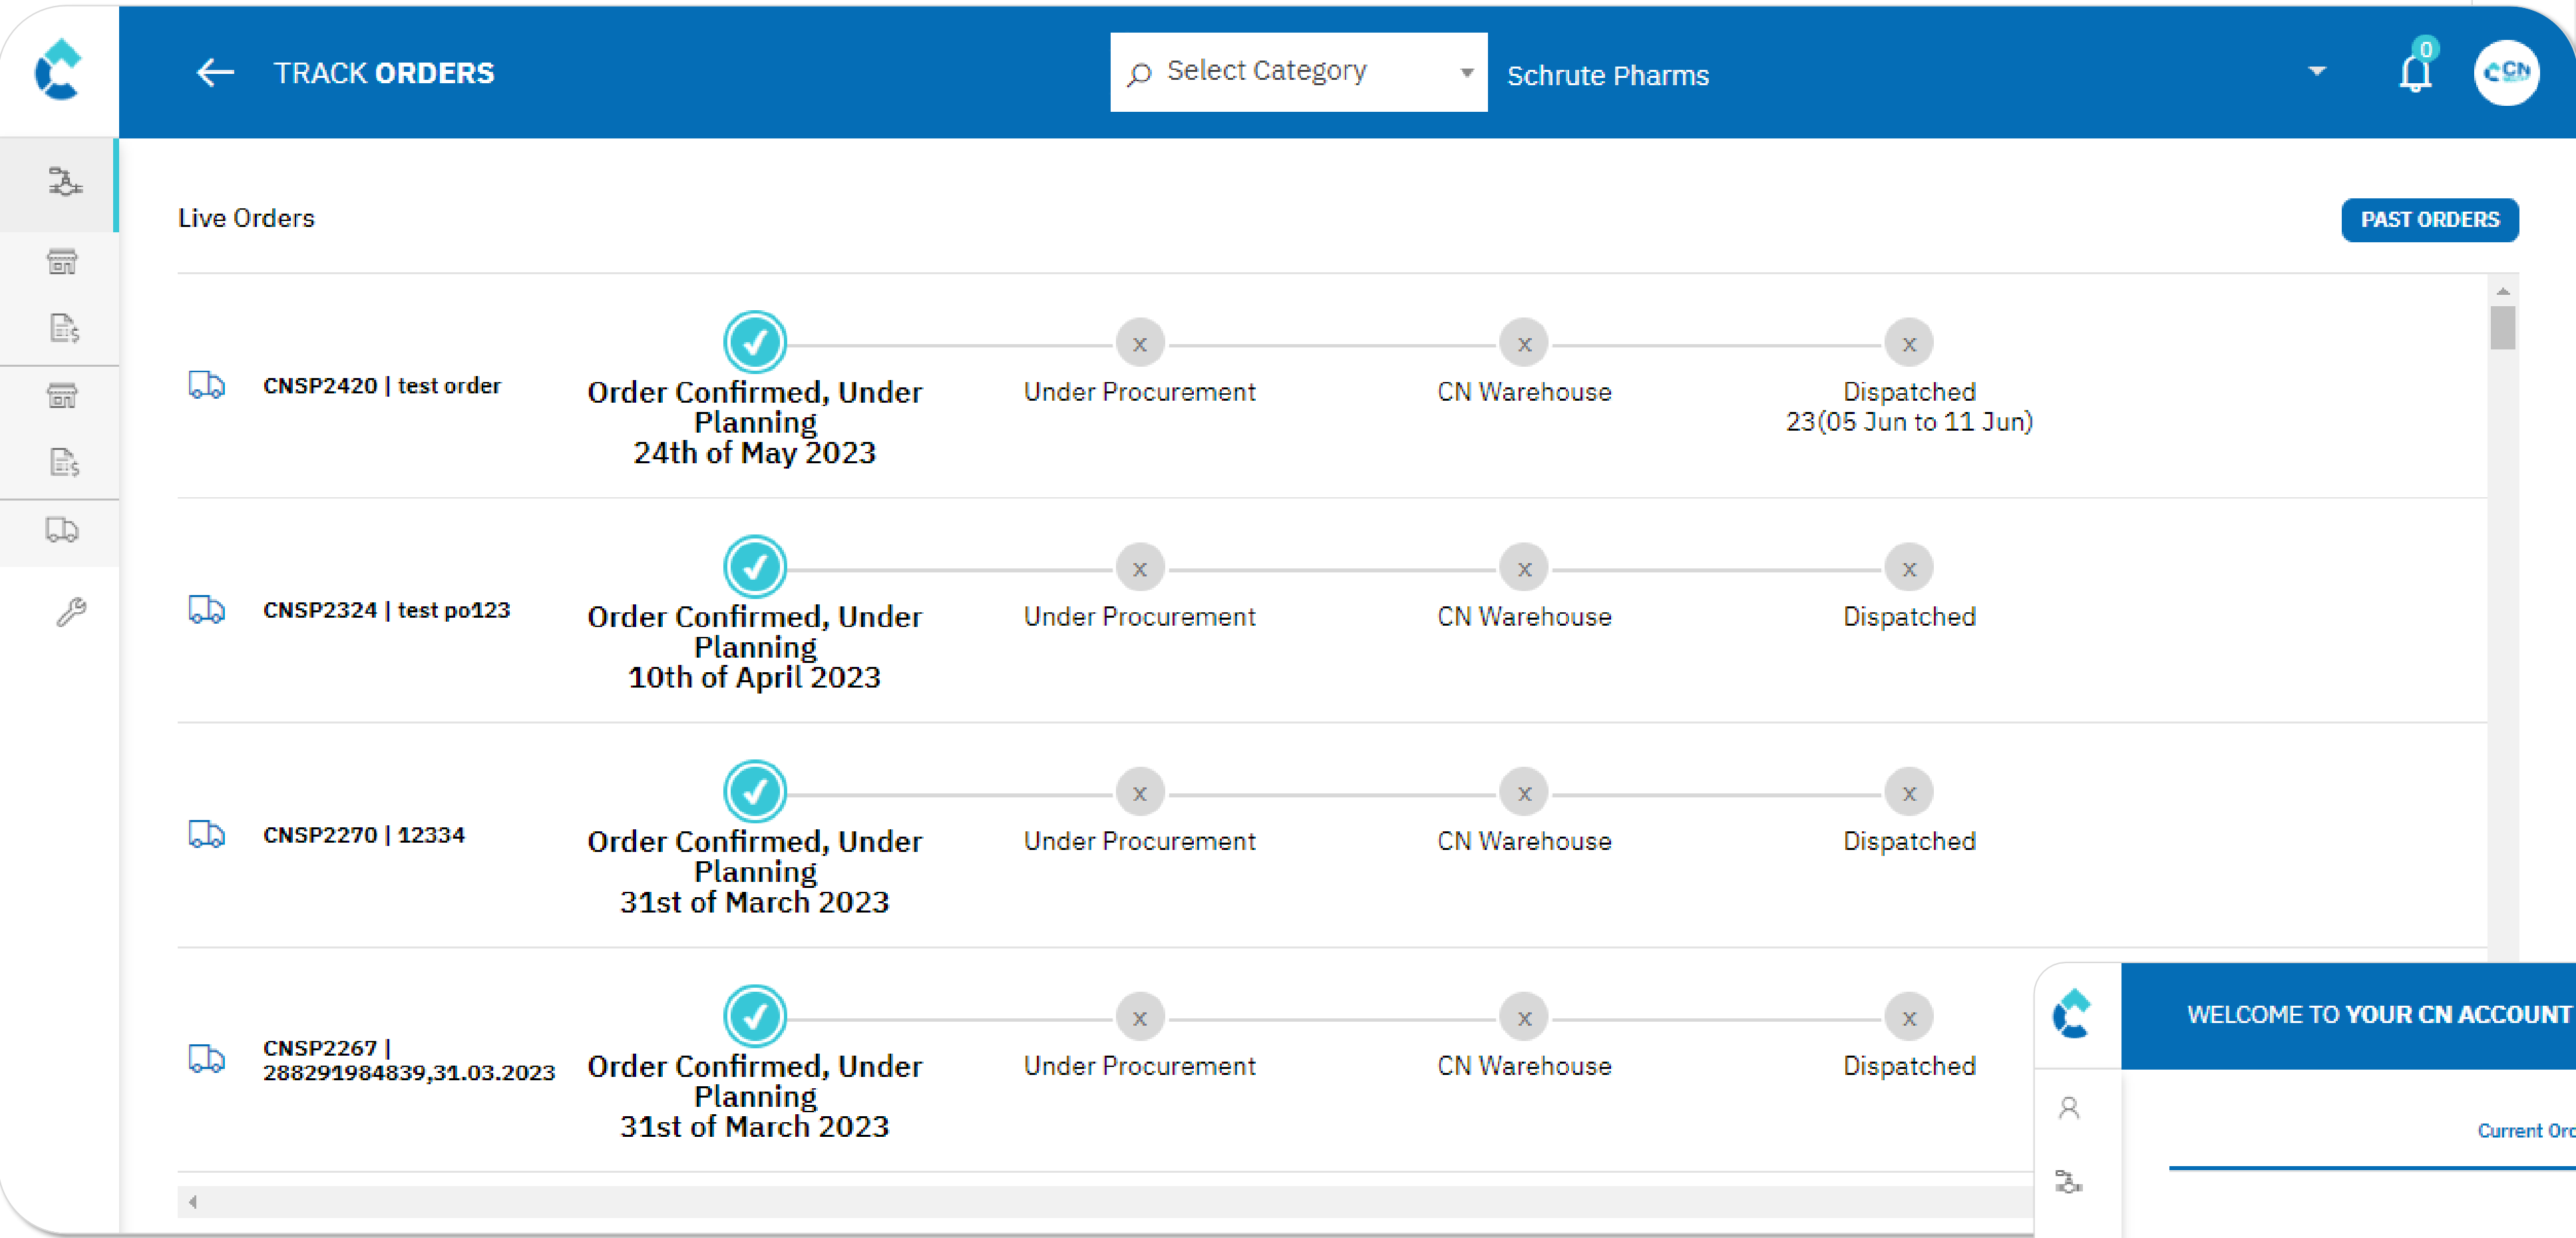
TRACK ORDERS

Select Category

Schrute Pharms

0

CN

Live Orders

PAST ORDERS

CNSP2420 | test order

Order Confirmed, Under Planning
24th of May 2023

x
Under Procurement

x
CN Warehouse

x
Dispatched
23(05 Jun to 11 Jun)

CNSP2324 | test po123

Order Confirmed, Under Planning
10th of April 2023

x
Under Procurement

x
CN Warehouse

x
Dispatched

CNSP2270 | 12334

Order Confirmed, Under Planning
31st of March 2023

x
Under Procurement

x
CN Warehouse

x
Dispatched

CNSP2267 | 288291984839,31.03.2023

Order Confirmed, Under Planning
31st of March 2023

x
Under Procurement

x
CN Warehouse

x
Dispatched

WELCOME TO YOUR CN ACCOUNT

Current Ord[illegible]